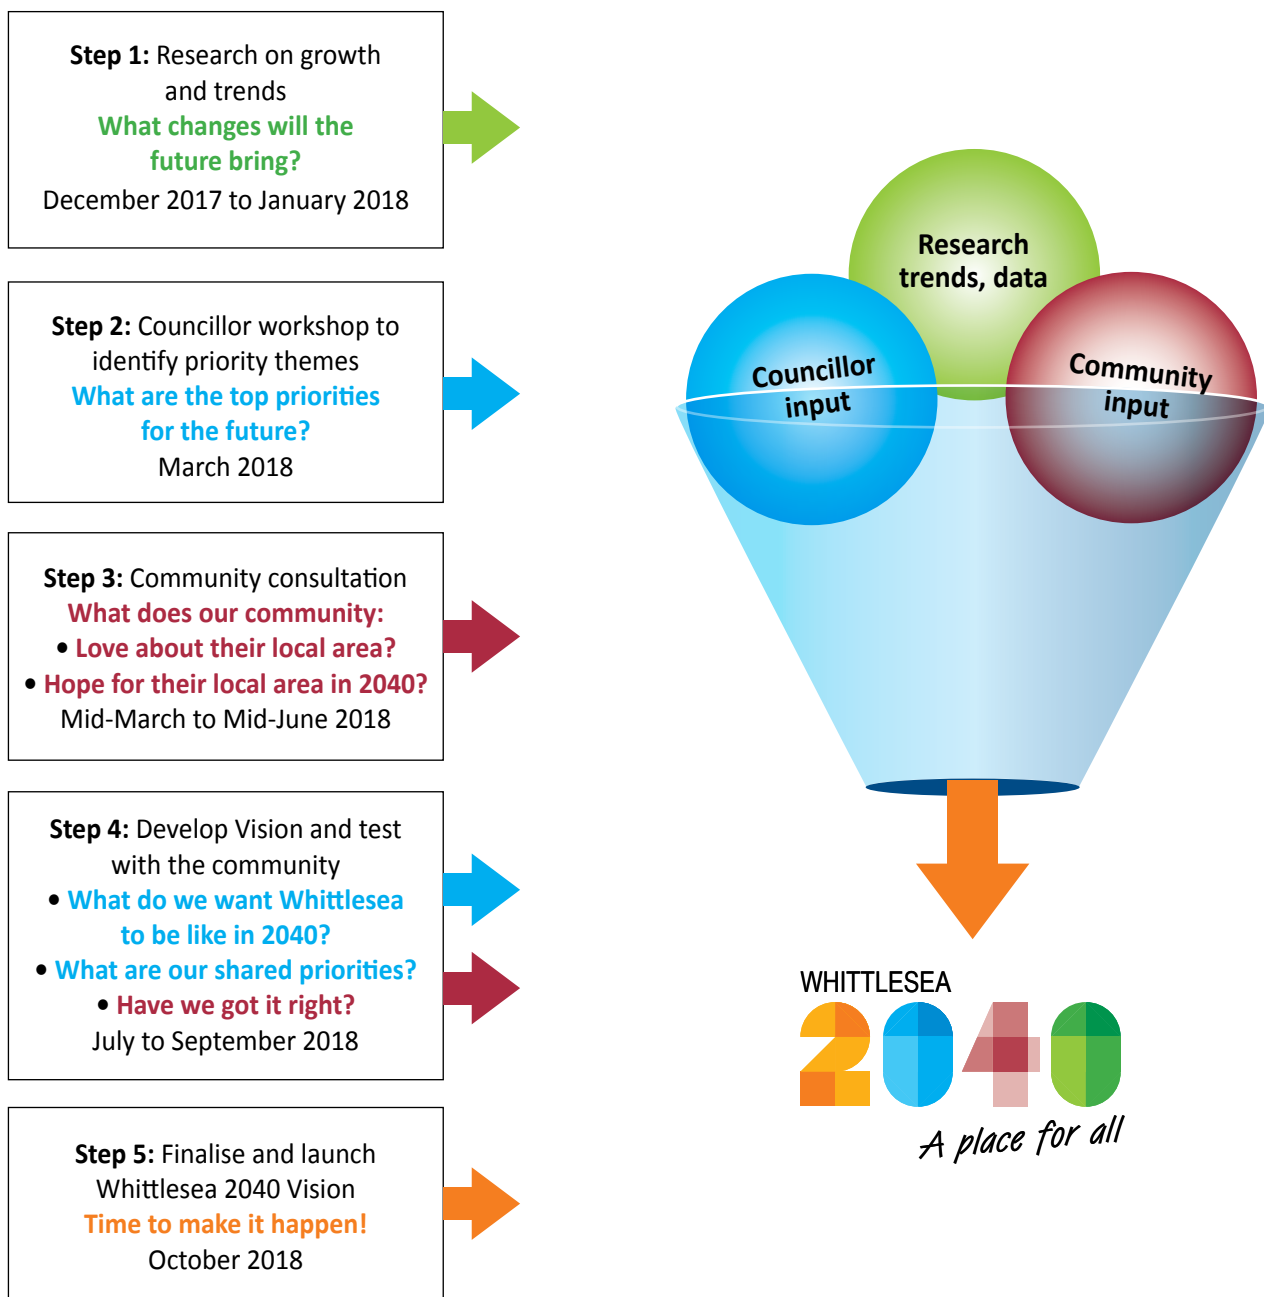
**Step 1:** Research on growth and trends
What changes will the future bring?
December 2017 to January 2018

**Step 2:** Councillor workshop to identify priority themes
What are the top priorities for the future?
March 2018

**Step 3:** Community consultation
What does our community:
• Love about their local area?
• Hope for their local area in 2040?
Mid-March to Mid-June 2018

**Step 4:** Develop Vision and test with the community
• What do we want Whittlesea to be like in 2040?
• What are our shared priorities?
• Have we got it right?
July to September 2018

**Step 5:** Finalise and launch Whittlesea 2040 Vision
Time to make it happen!
October 2018

Research trends, data

Councillor input

Community input

WHITTLESEA
2040
A place for all